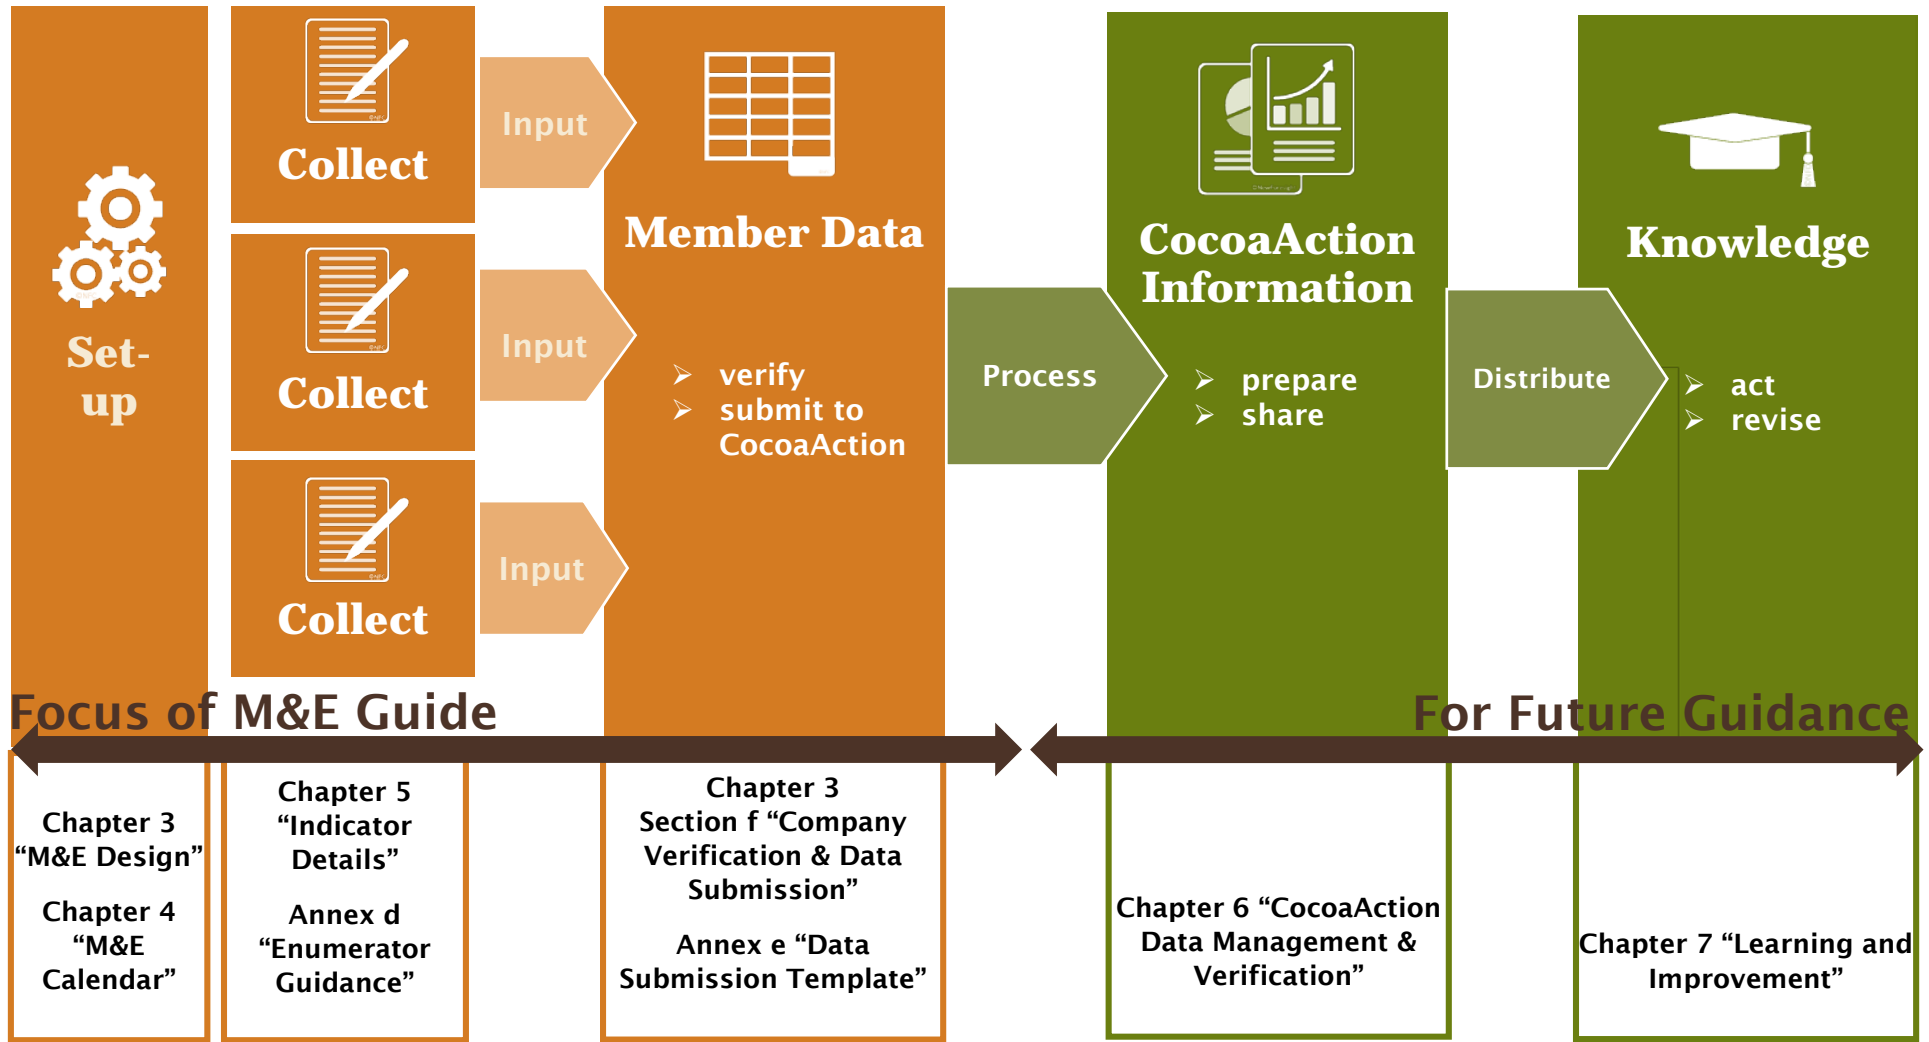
Set-up

Collect

Collect

Collect

Input

Input

Input

Member Data

➢ verify
➢ submit to CocoaAction

Process

CocoaAction Information

➢ prepare
➢ share

Distribute

Knowledge

➢ act
➢ revise

Focus of M&E Guide

For Future Guidance

Chapter 3 “M&E Design”

Chapter 4 “M&E Calendar”

Chapter 5 “Indicator Details”

Annex d “Enumerator Guidance”

Chapter 3 Section f “Company Verification & Data Submission”

Annex e “Data Submission Template”

Chapter 6 “CocoaAction Data Management & Verification”

Chapter 7 “Learning and Improvement”